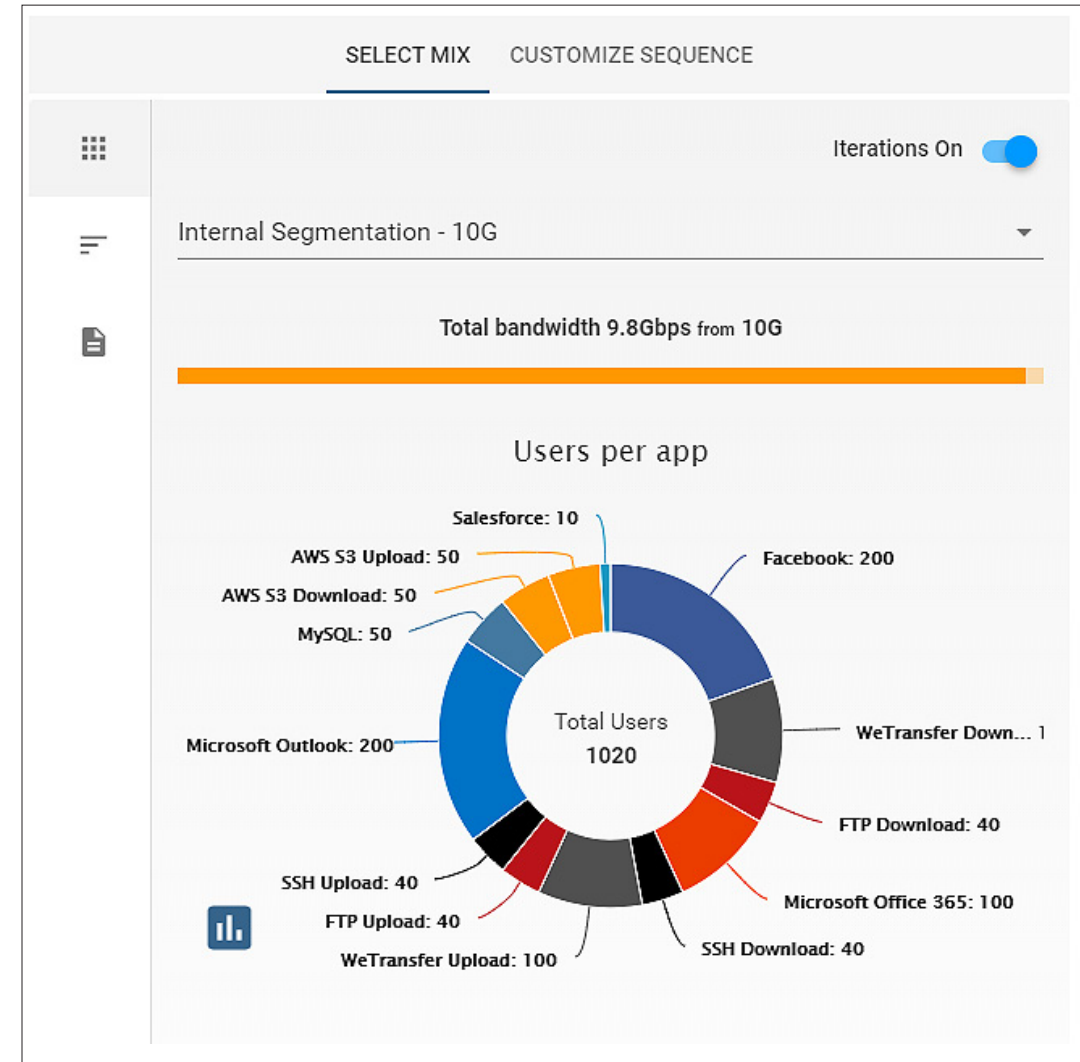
SELECT MIX CUSTOMIZE SEQUENCE

Iterations On

Internal Segmentation - 10G

Total bandwidth 9.8Gbps from 10G

Users per app

Salesforce: 10
AWS S3 Upload: 50
AWS S3 Download: 50
MySQL: 50
Microsoft Outlook: 200
SSH Upload: 40
FTP Upload: 40
WeTransfer Upload: 100
SSH Download: 40
Microsoft Office 365: 100
FTP Download: 40
WeTransfer Down... 1
Facebook: 200

Total Users
1020